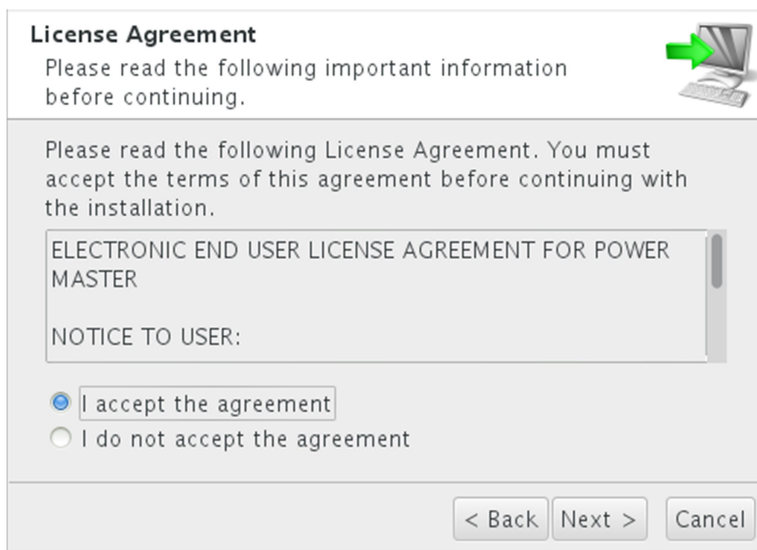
License Agreement
Please read the following important information before continuing.

Please read the following License Agreement. You must accept the terms of this agreement before continuing with the installation.

ELECTRONIC END USER LICENSE AGREEMENT FOR POWER MASTER

NOTICE TO USER:

I accept the agreement
I do not accept the agreement

< Back | Next > | Cancel